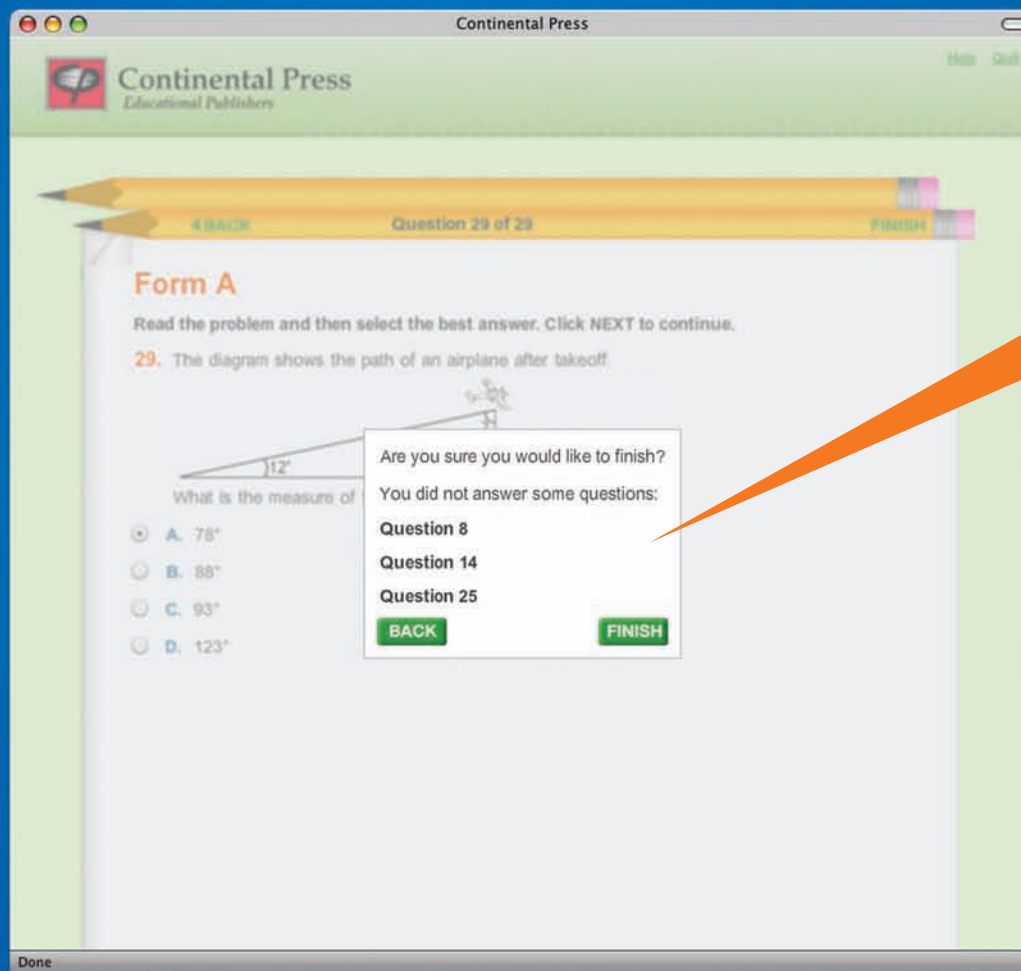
Continental Press

Continental Press
Educational Publishers

Help Quit

◄BACK Question 29 of 29 FINISH

Form A

Read the problem and then select the best answer. Click NEXT to continue.

29. The diagram shows the path of an airplane after takeoff.

12°

What is the measure of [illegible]

A. 78°

B. 88°

C. 93°

D. 123°

Are you sure you would like to finish?

You did not answer some questions:

Question 8

Question 14

Question 25

BACK FINISH

Done